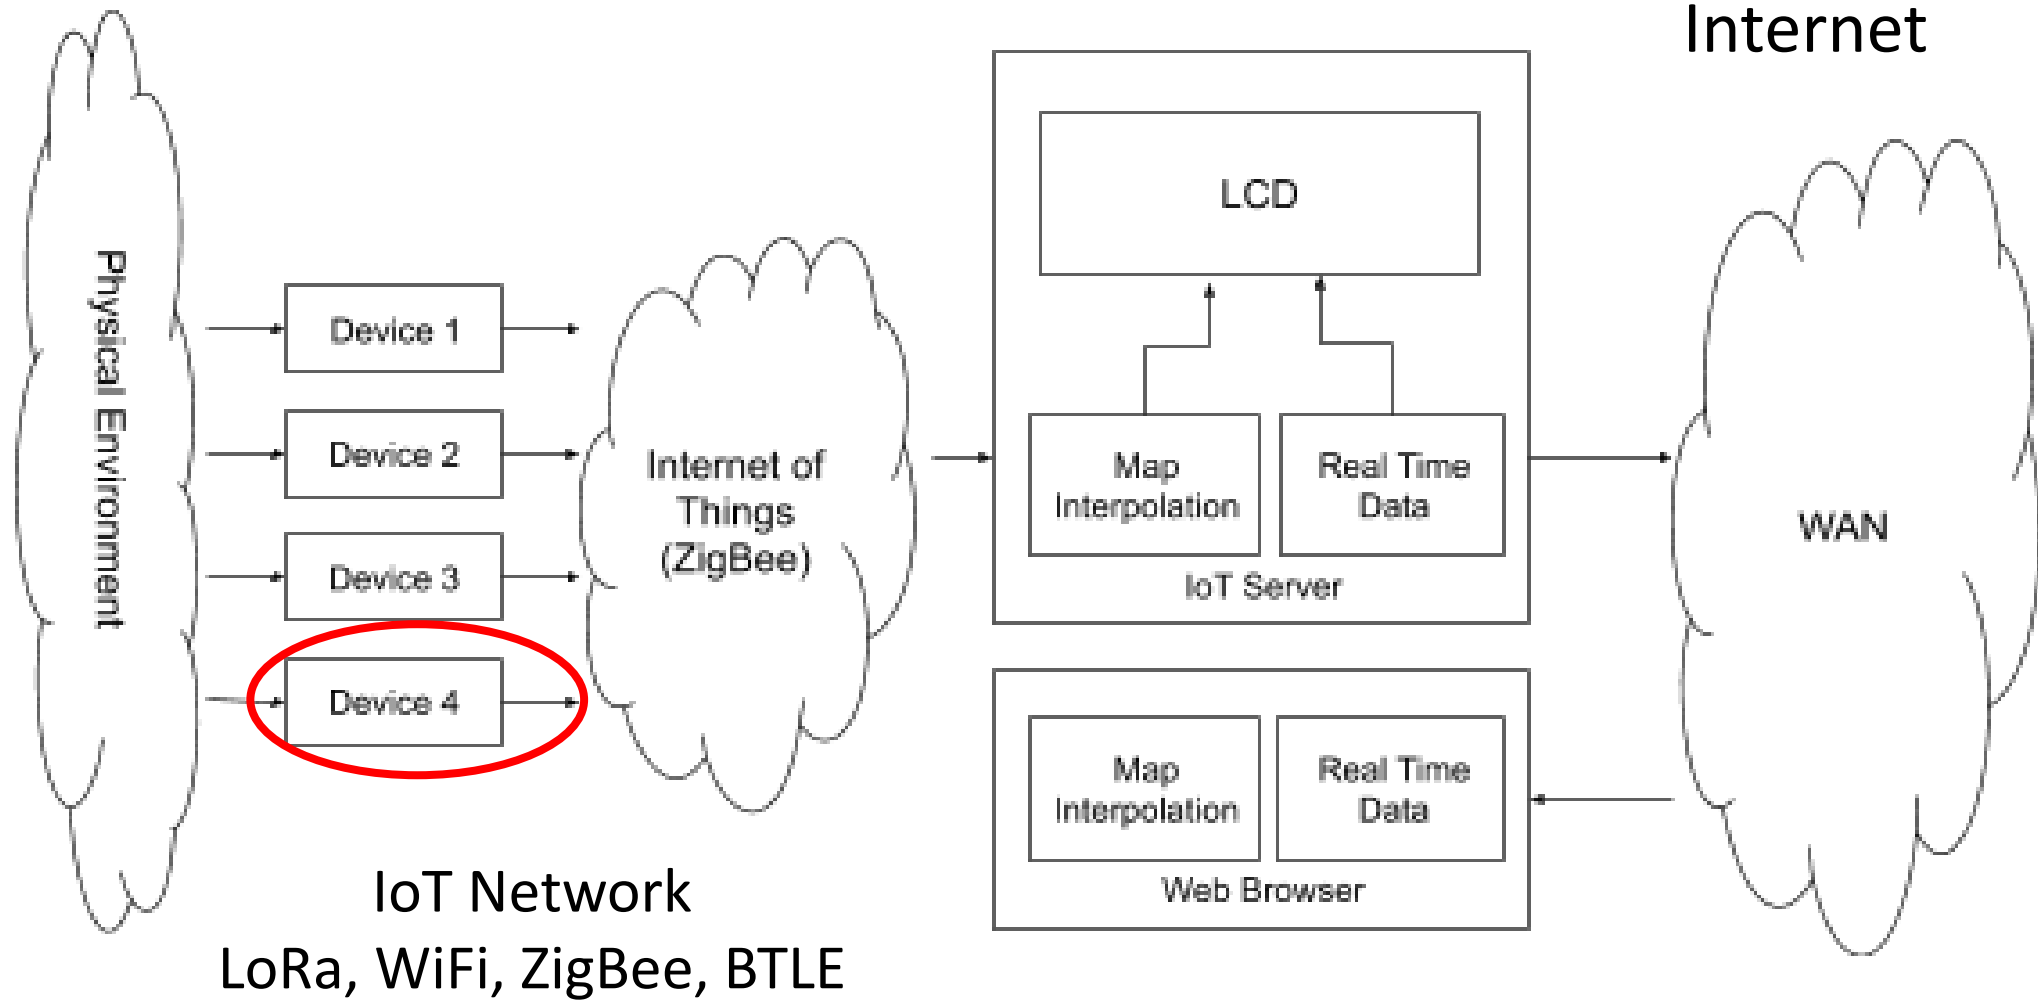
Internet

Physical Environment

Device 1

Device 2

Device 3

Device 4

Internet of Things (ZigBee)

LCD

Map Interpolation

Real Time Data

IoT Server

Map Interpolation

Real Time Data

Web Browser

WAN

IoT Network
LoRa, WiFi, ZigBee, BTLE